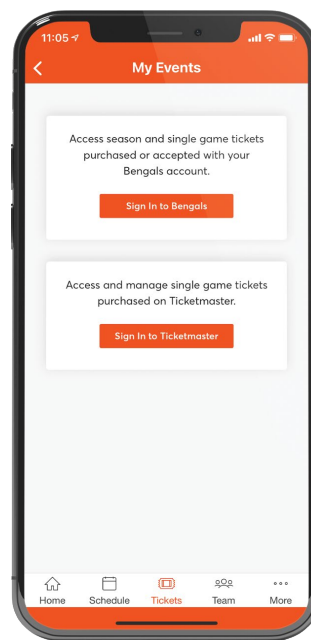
11:05

My Events

Access season and single game tickets purchased or accepted with your Bengals account.

Sign In to Bengals

Access and manage single game tickets purchased on Ticketmaster.

Sign In to Ticketmaster

Home Schedule Tickets Team More